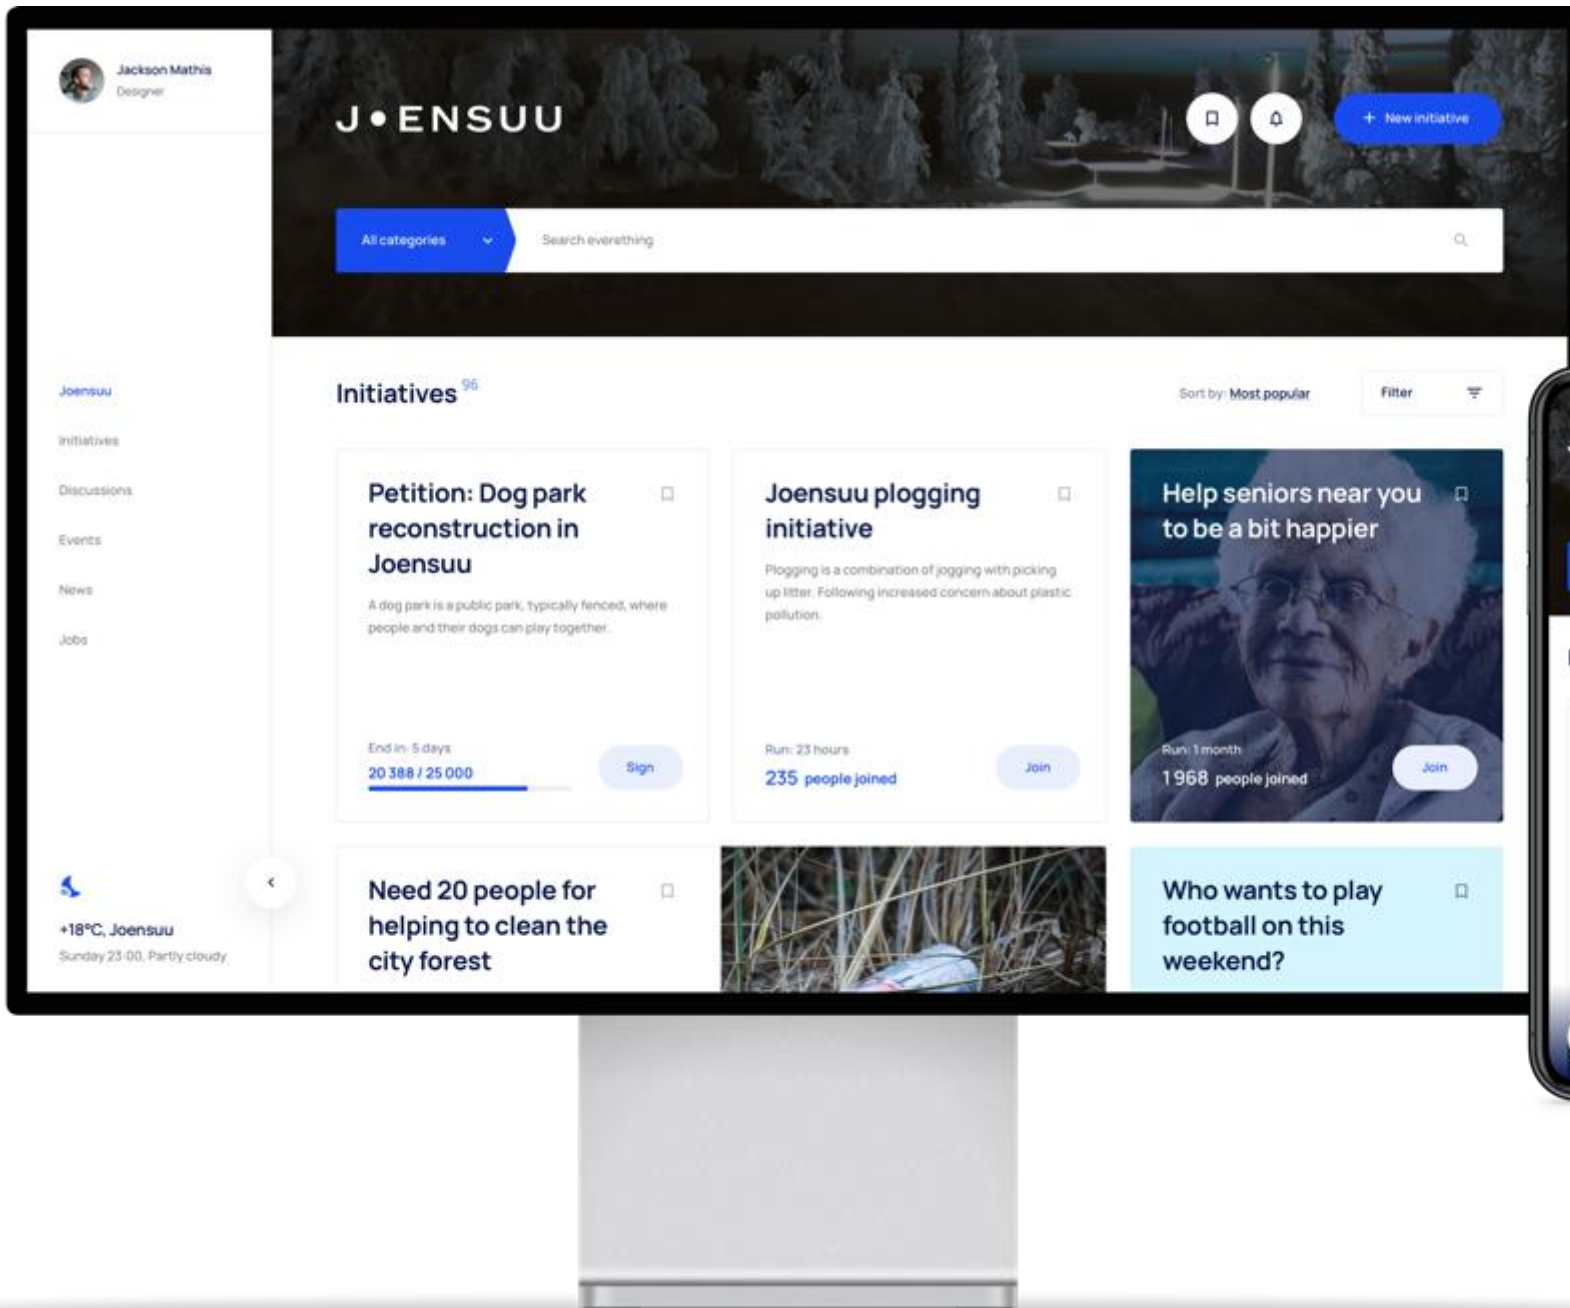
Jackson Mathis
Designer

J•ENSUU

+ New initiative

All categories
Search everething

Joensuu
Initiatives
Discussions
Events
News
Jobs

Initiatives 96

Sort by: Most popular
Filter

Petition: Dog park reconstruction in Joensuu
A dog park is a public park, typically fenced, where people and their dogs can play together.
End in: 5 days
20 388 / 25 000
Sign

Joensuu plogging initiative
Plogging is a combination of jogging with picking up litter. Following increased concern about plastic pollution.
Run: 23 hours
235 people joined
Join

Help seniors near you to be a bit happier
Run: 1 month
1968 people joined
Join

+18°C, Joensuu
Sunday 23:00, Partly cloudy

Need 20 people for helping to clean the city forest

Who wants to play football on this weekend?